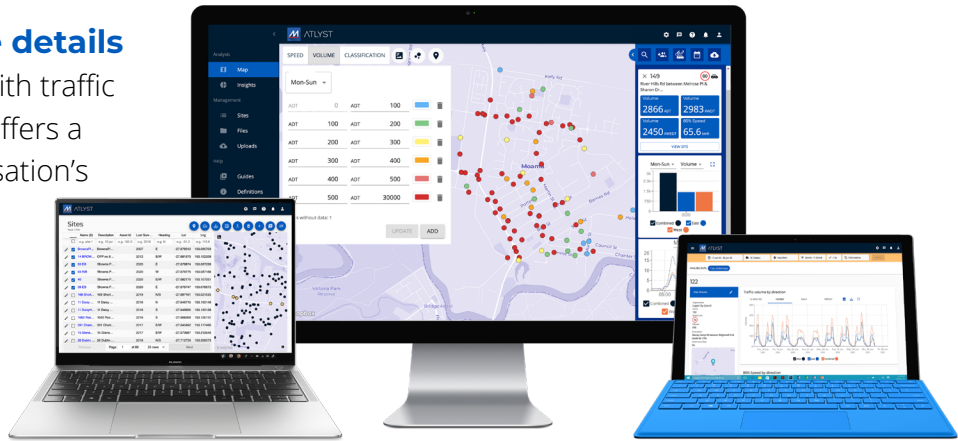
details
ith traffic
ffers a
sation's

ATLYST

Analysis
Map
Insights
Management
Sites
Files
Uploads
Help
Guides
Definitions

SPEED VOLUME CLASSIFICATION

Mon-Sun

| | | | | |
|---|---|---|---|---|
| ADT | 0 | ADT | 100 | |
| ADT | 100 | ADT | 200 | |
| ADT | 200 | ADT | 300 | |
| ADT | 300 | ADT | 400 | |
| ADT | 400 | ADT | 500 | |
| ADT | 500 | ADT | 30000 | |

s without data: 1

UPDATE ADD

14/9
River Hills Rd between Melrose Pl & Sharon Dr...

Volume
2866 ADT
Volume
2983 AWDT
Volume
2450 AWEDT
85% Speed
65.6 km/h

VIEW SITE

Mon-Sun Volume

Combined
East
West

Moam
Victoria Park

ATLYST
Sites

ATLYST
122
Traffic volume by direction